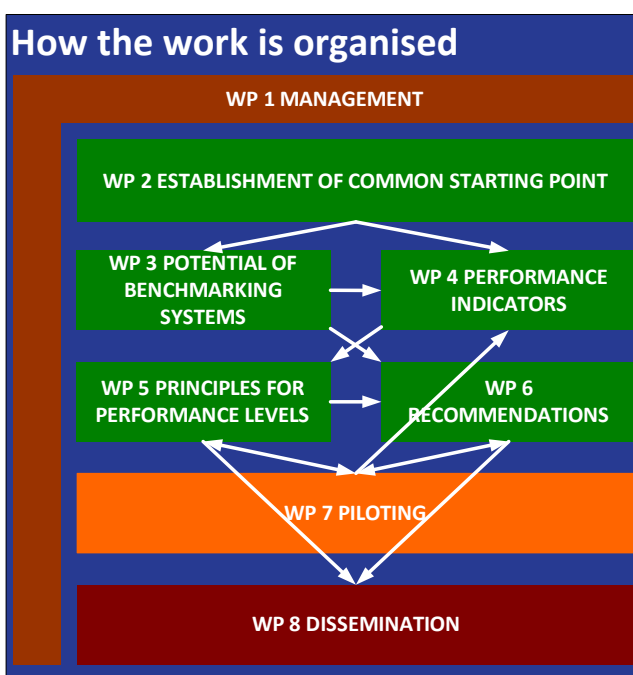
How the work is organised

WP 1 MANAGEMENT

WP 2 ESTABLISHMENT OF COMMON STARTING POINT

WP 3 POTENTIAL OF BENCHMARKING SYSTEMS

WP 4 PERFORMANCE INDICATORS

WP 5 PRINCIPLES FOR PERFORMANCE LEVELS

WP 6 RECOMMENDATIONS

WP 7 PILOTING

WP 8 DISSEMINATION